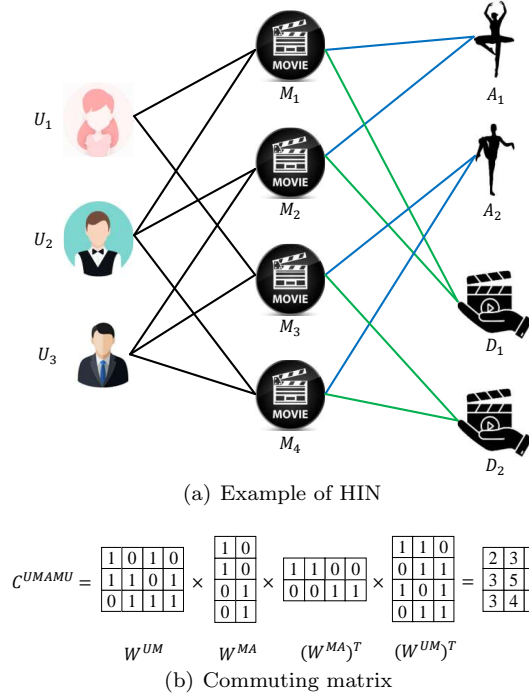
MOVIE
MOVIE
MOVIE
MOVIE

$M_1$ $A_1$
$U_1$
$M_2$ $A_2$
$U_2$
$M_3$ $D_1$
$U_3$
$M_4$ $D_2$

(a) Example of HIN

$C^{UMAMU} = \begin{bmatrix} 1 & 0 & 1 & 0 \\ 1 & 1 & 0 & 1 \\ 0 & 1 & 1 & 1 \end{bmatrix} \times \begin{bmatrix} 1 & 0 \\ 1 & 0 \\ 0 & 1 \\ 0 & 1 \end{bmatrix} \times \begin{bmatrix} 1 & 1 & 0 & 0 \\ 0 & 0 & 1 & 1 \end{bmatrix} \times \begin{bmatrix} 1 & 1 & 0 \\ 0 & 1 & 1 \\ 1 & 0 & 1 \\ 0 & 1 & 1 \end{bmatrix} = \begin{bmatrix} 2 & 3 & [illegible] \\ 3 & 5 & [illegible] \\ 3 & 4 & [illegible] \end{bmatrix}$

$W^{UM}$ $W^{MA}$ $(W^{MA})^T$ $(W^{UM})^T$

(b) Commuting matrix